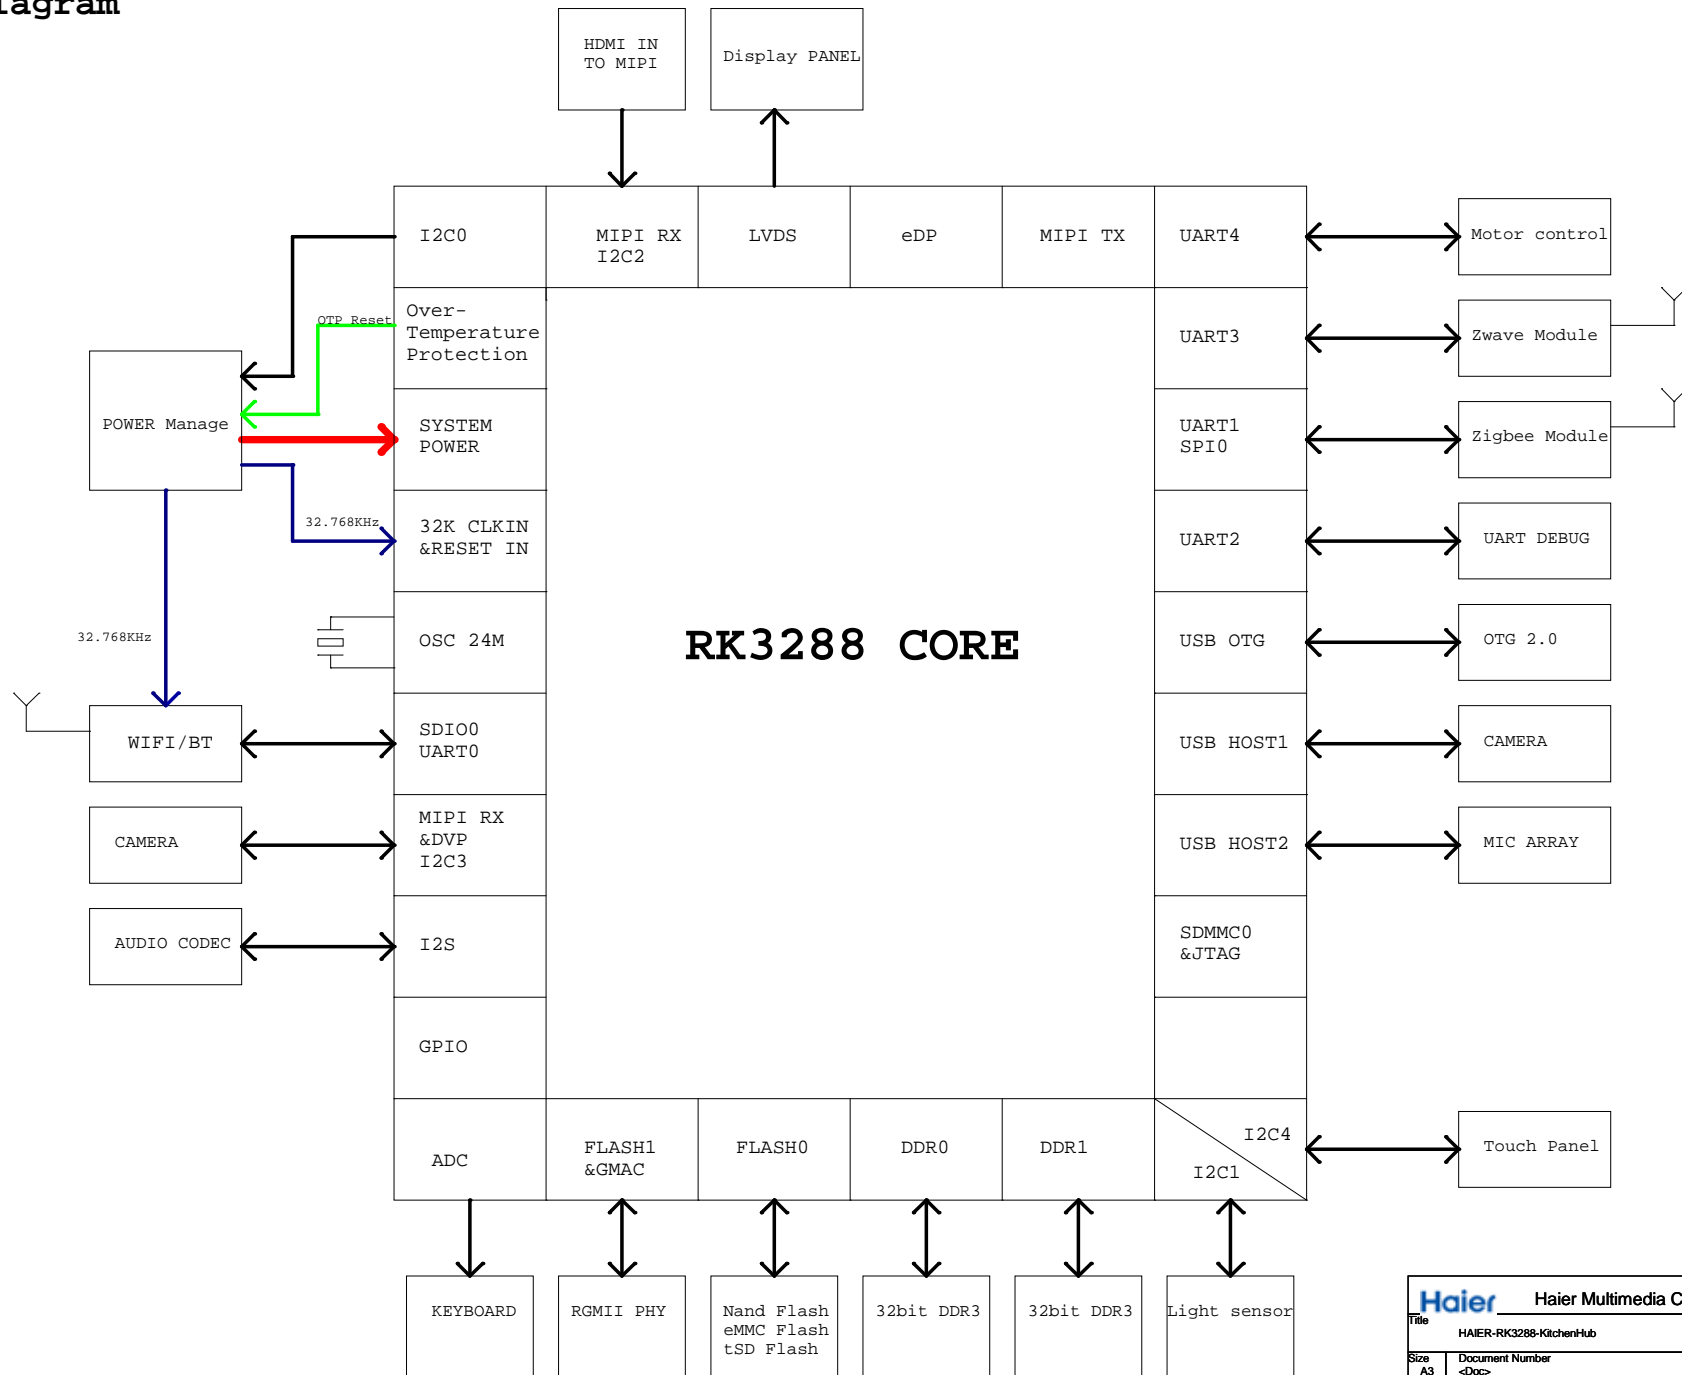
iagram

HDMI IN TO MIPI

Display PANEL

I2C0

MIPI RX I2C2

LVDS

eDP

MIPI TX

UART4

Motor control

OTP Reset

Over-Temperature Protection

UART3

Zwave Module

POWER Manage

SYSTEM POWER

UART1 SPI0

Zigbee Module

32.768KHz

32K CLKIN &RESET IN

UART2

UART DEBUG

32.768KHz

OSC 24M

RK3288 CORE

USB OTG

OTG 2.0

WIFI/BT

SDIO0 UART0

USB HOST1

CAMERA

CAMERA

MIPI RX &DVP I2C3

USB HOST2

MIC ARRAY

AUDIO CODEC

I2S

SDMMC0 &JTAG

GPIO

ADC

FLASH1 &GMAC

FLASH0

DDR0

DDR1

I2C4

I2C1

Touch Panel

KEYBOARD

RGMII PHY

Nand Flash eMMC Flash tSD Flash

32bit DDR3

32bit DDR3

Light sensor

Haier

Haier Multimedia C

Title

HAIER-RK3288-KitchenHub

Size A3

Document Number <Doc>